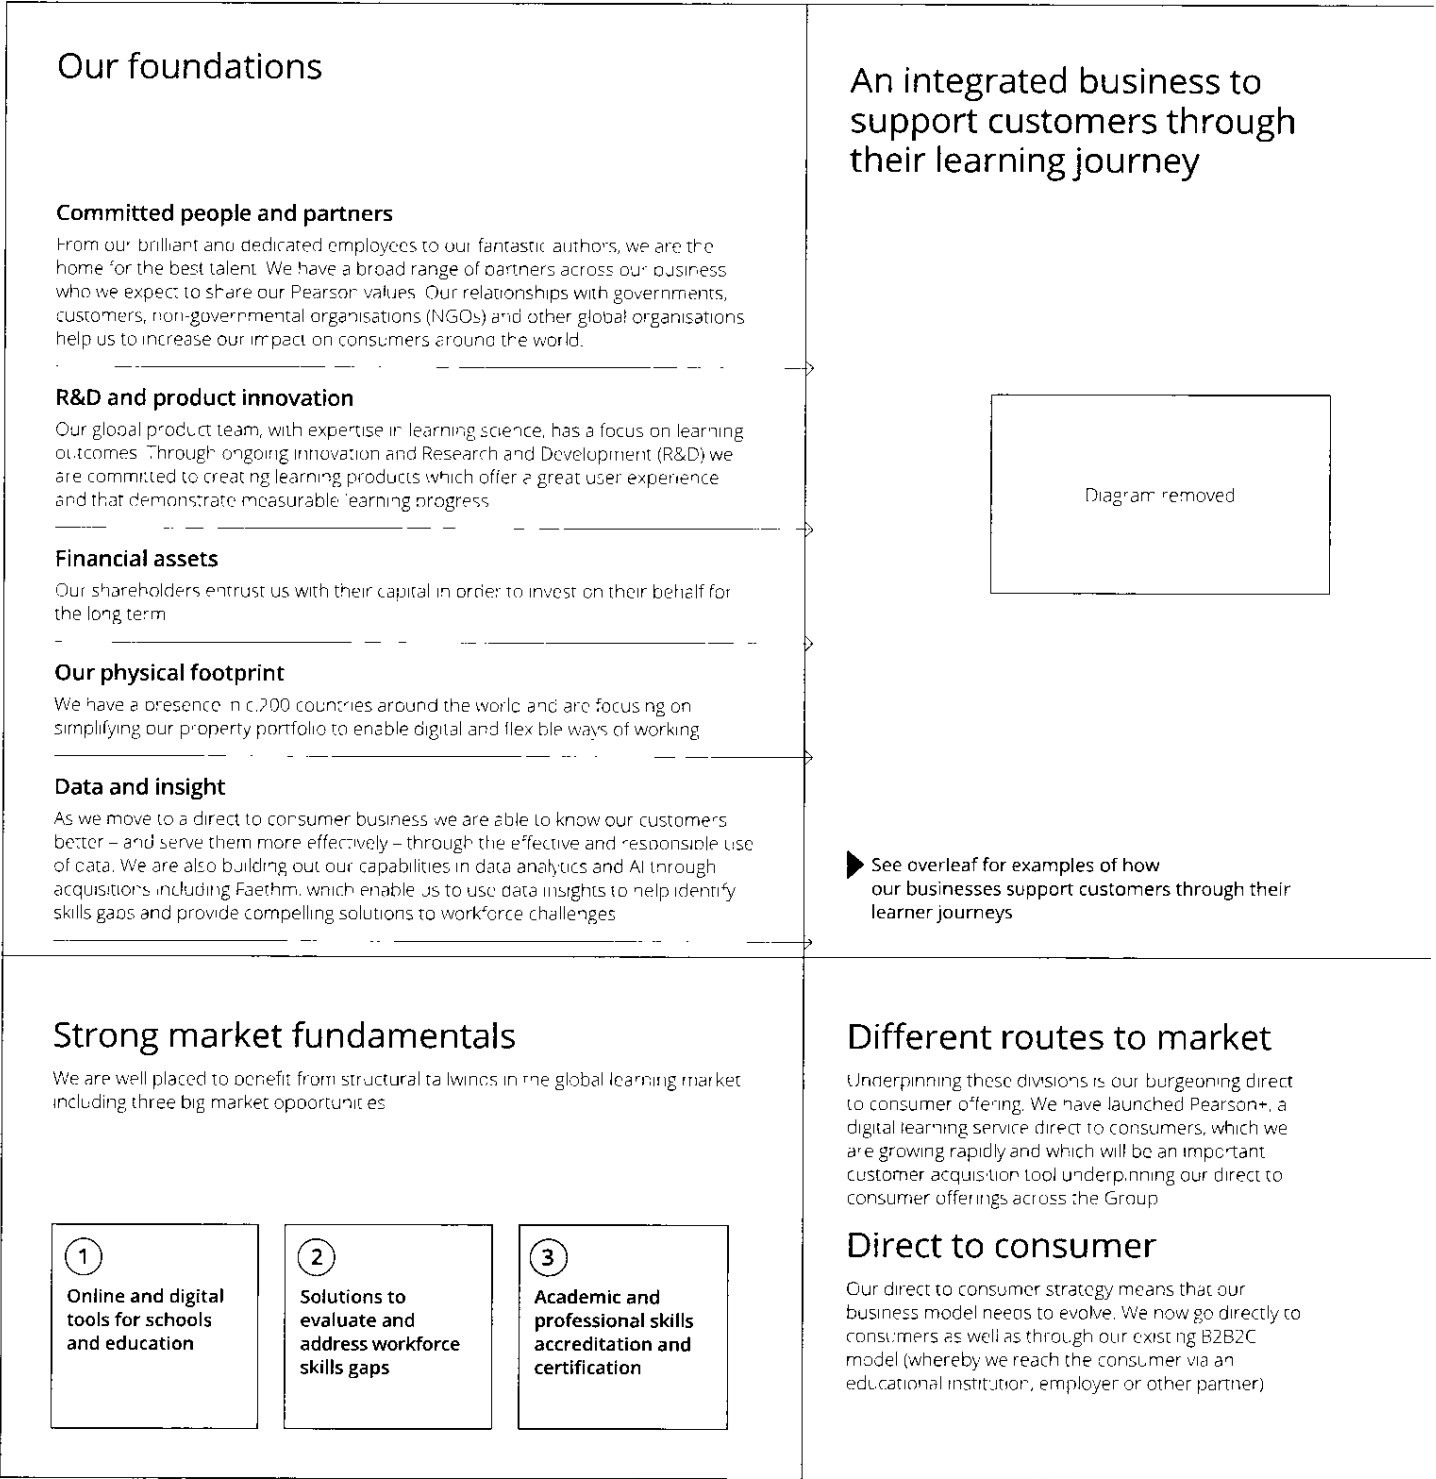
Our foundations

Committed people and partners

From our brilliant and dedicated employees to our fantastic authors, we are the home for the best talent. We have a broad range of partners across our business who we expect to share our Pearson values. Our relationships with governments, customers, non-governmental organisations (NGOs) and other global organisations help us to increase our impact on consumers around the world.

R&D and product innovation

Our global product team, with expertise in learning science, has a focus on learning outcomes. Through ongoing innovation and Research and Development (R&D) we are committed to creating learning products which offer a great user experience and that demonstrate measurable learning progress.

Financial assets

Our shareholders entrust us with their capital in order to invest on their behalf for the long term.

Our physical footprint

We have a presence in c.200 countries around the world and are focusing on simplifying our property portfolio to enable digital and flexible ways of working.

Data and insight

As we move to a direct to consumer business we are able to know our customers better – and serve them more effectively – through the effective and responsible use of data. We are also building out our capabilities in data analytics and AI through acquisitions including Faethm, which enable us to use data insights to help identify skills gaps and provide compelling solutions to workforce challenges.

An integrated business to support customers through their learning journey

Diagram removed

See overleaf for examples of how our businesses support customers through their learner journeys

Strong market fundamentals

We are well placed to benefit from structural tailwinds in the global learning market including three big market opportunities.

1
Online and digital tools for schools and education

2
Solutions to evaluate and address workforce skills gaps

3
Academic and professional skills accreditation and certification

Different routes to market

Underpinning these divisions is our burgeoning direct to consumer offering. We have launched Pearson+, a digital learning service direct to consumers, which we are growing rapidly and which will be an important customer acquisition tool underpinning our direct to consumer offerings across the Group.

Direct to consumer

Our direct to consumer strategy means that our business model needs to evolve. We now go directly to consumers as well as through our existing B2B2C model (whereby we reach the consumer via an educational institution, employer or other partner).